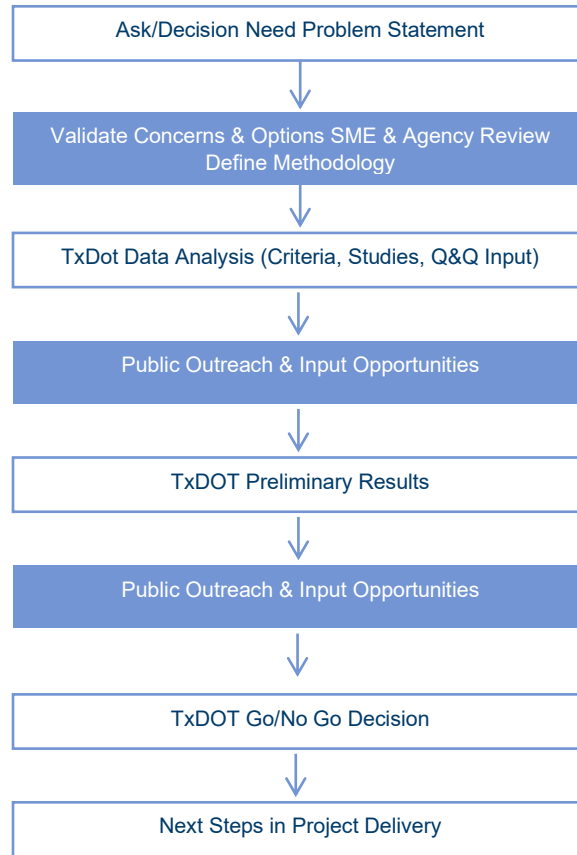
Ask/Decision Need Problem Statement

Validate Concerns & Options SME & Agency Review Define Methodology

TxDot Data Analysis (Criteria, Studies, Q&Q Input)

Public Outreach & Input Opportunities

TxDOT Preliminary Results

Public Outreach & Input Opportunities

TxDOT Go/No Go Decision

Next Steps in Project Delivery